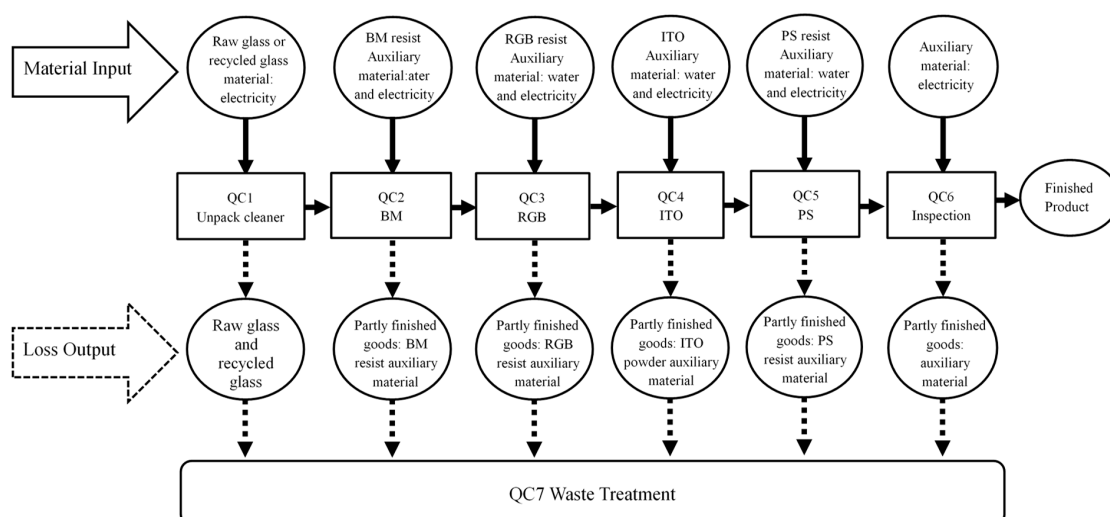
Material Input

Raw glass or recycled glass material: electricity

BM resist Auxiliary material:ater and electricity

RGB resist Auxiliary material: water and electricity

ITO Auxiliary material: water and electricity

PS resist Auxiliary material: water and electricity

Auxiliary material: electricity

QC1 Unpack cleaner

QC2 BM

QC3 RGB

QC4 ITO

QC5 PS

QC6 Inspection

Finished Product

Loss Output

Raw glass and recycled glass

Partly finished goods: BM resist auxiliary material

Partly finished goods: RGB resist auxiliary material

Partly finished goods: ITO powder auxiliary material

Partly finished goods: PS resist auxiliary material

Partly finished goods: auxiliary material

QC7 Waste Treatment